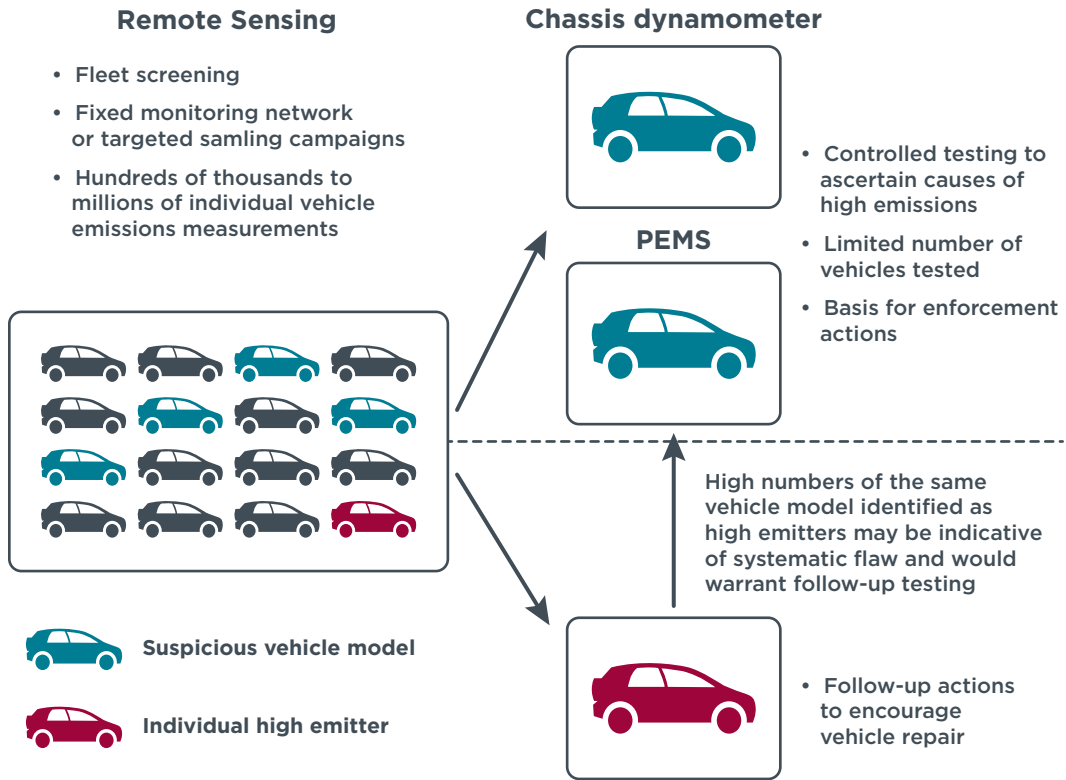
Remote Sensing

- Fleet screening
- Fixed monitoring network or targeted samling campaigns
- Hundreds of thousands to millions of individual vehicle emissions measurements

Chassis dynamometer

PEMS

- Controlled testing to ascertain causes of high emissions
- Limited number of vehicles tested
- Basis for enforcement actions

High numbers of the same vehicle model identified as high emitters may be indicative of systematic flaw and would warrant follow-up testing

- Follow-up actions to encourage vehicle repair

Suspicious vehicle model

Individual high emitter